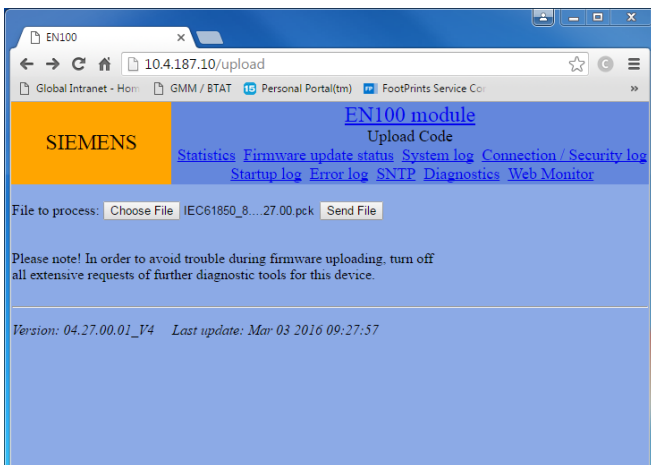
EN100

10.4.187.10/upload

Global Intranet - Hom GMM / BTAT Personal Portal(tm) FootPrints Service Cor »

SIEMENS

EN100 module

Upload Code

Statistics Firmware update status System log Connection / Security log Startup log Error log SNTP Diagnostics Web Monitor

File to process: Choose File IEC61850_8....27.00.pck Send File

Please note! In order to avoid trouble during firmware uploading, turn off all extensive requests of further diagnostic tools for this device.

Version: 04.27.00.01_V4 Last update: Mar 03 2016 09:27:57